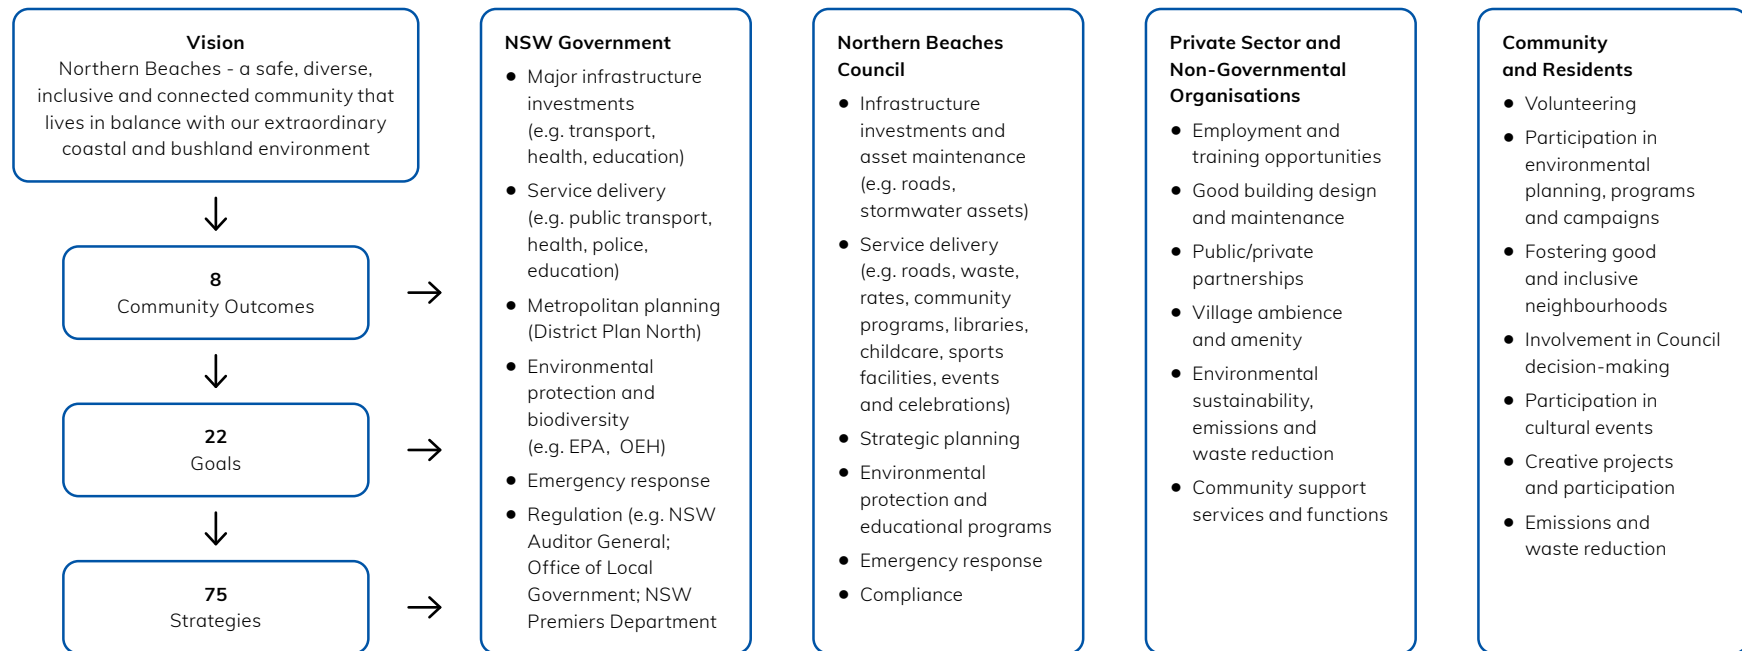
Vision
Northern Beaches - a safe, diverse, inclusive and connected community that lives in balance with our extraordinary coastal and bushland environment

8
Community Outcomes

22
Goals

75
Strategies

NSW Government
- Major infrastructure investments (e.g. transport, health, education)
- Service delivery (e.g. public transport, health, police, education)
- Metropolitan planning (District Plan North)
- Environmental protection and biodiversity (e.g. EPA, OEH)
- Emergency response
- Regulation (e.g. NSW Auditor General; Office of Local Government; NSW Premiers Department

Northern Beaches Council
- Infrastructure investments and asset maintenance (e.g. roads, stormwater assets)
- Service delivery (e.g. roads, waste, rates, community programs, libraries, childcare, sports facilities, events and celebrations)
- Strategic planning
- Environmental protection and educational programs
- Emergency response
- Compliance

Private Sector and Non-Governmental Organisations
- Employment and training opportunities
- Good building design and maintenance
- Public/private partnerships
- Village ambience and amenity
- Environmental sustainability, emissions and waste reduction
- Community support services and functions

Community and Residents
- Volunteering
- Participation in environmental planning, programs and campaigns
- Fostering good and inclusive neighbourhoods
- Involvement in Council decision-making
- Participation in cultural events
- Creative projects and participation
- Emissions and waste reduction